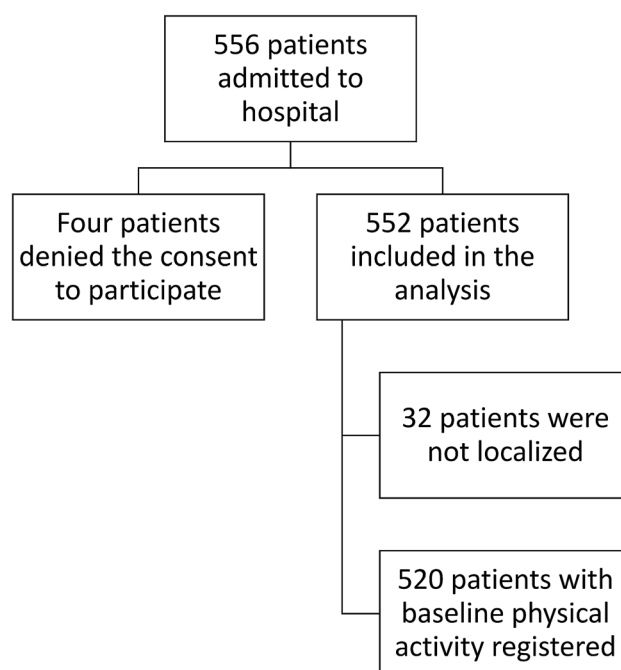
556 patients admitted to hospital

Four patients denied the consent to participate

552 patients included in the analysis

32 patients were not localized

520 patients with baseline physical activity registered